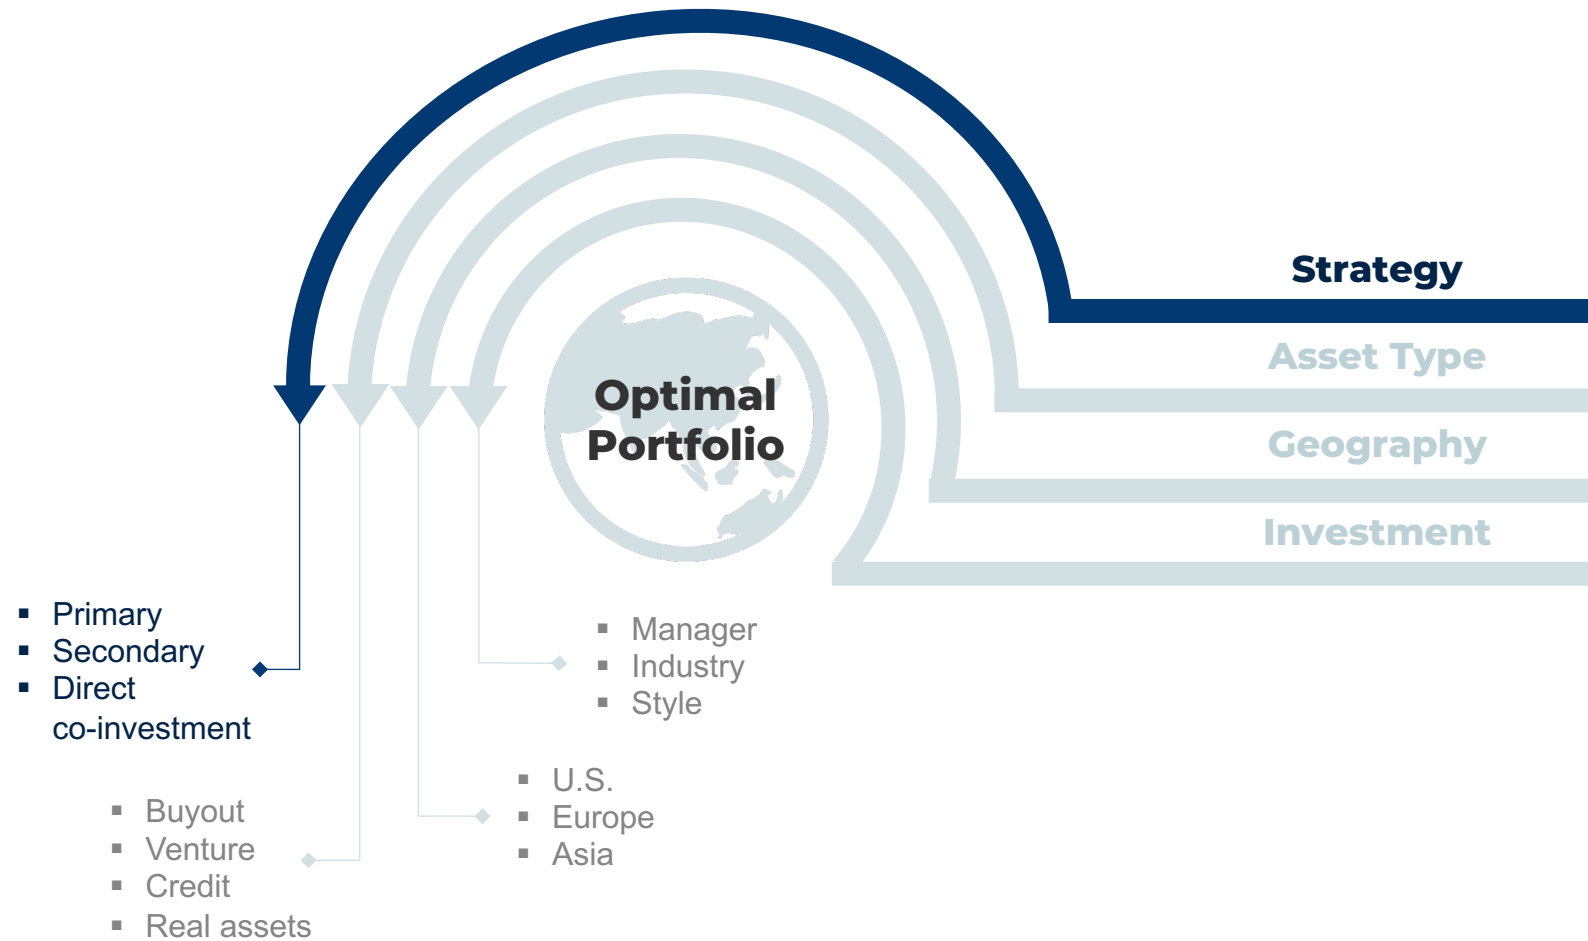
Strategy
Asset Type
Geography
Investment

Optimal Portfolio

- Primary
- Secondary
- Direct co-investment

- Manager
- Industry
- Style

- U.S.
- Europe
- Asia

- Buyout
- Venture
- Credit
- Real assets